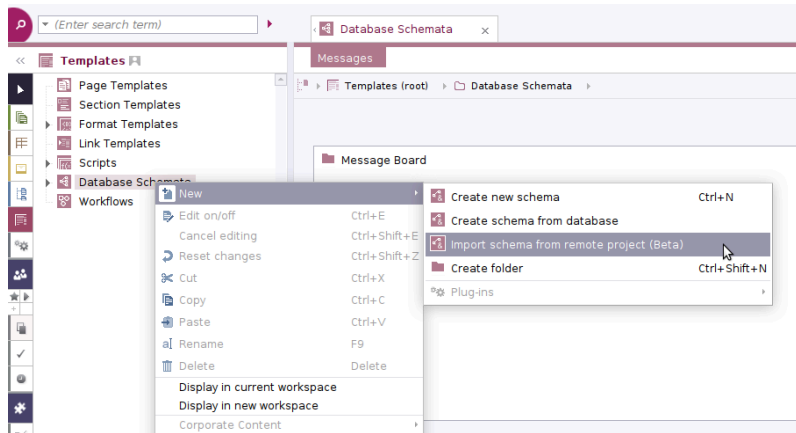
(Enter search term)

Templates

Page Templates
Section Templates
Format Templates
Link Templates
Scripts
Database Schemata
Workflows

Database Schemata ×

Messages

Templates (root) › Database Schemata ›

Message Board

| New | › |
|---|---|
| Edit on/off | Ctrl+E |
| Cancel editing | Ctrl+Shift+E |
| Reset changes | Ctrl+Shift+Z |
| Cut | Ctrl+X |
| Copy | Ctrl+C |
| Paste | Ctrl+V |
| Rename | F9 |
| Delete | Delete |
| Display in current workspace | |
| Display in new workspace | |
| Corporate Content | › |

| Create new schema | Ctrl+N |
|---|---|
| Create schema from database | |
| Import schema from remote project (Beta) | |
| Create folder | Ctrl+Shift+N |
| Plug-ins | › |